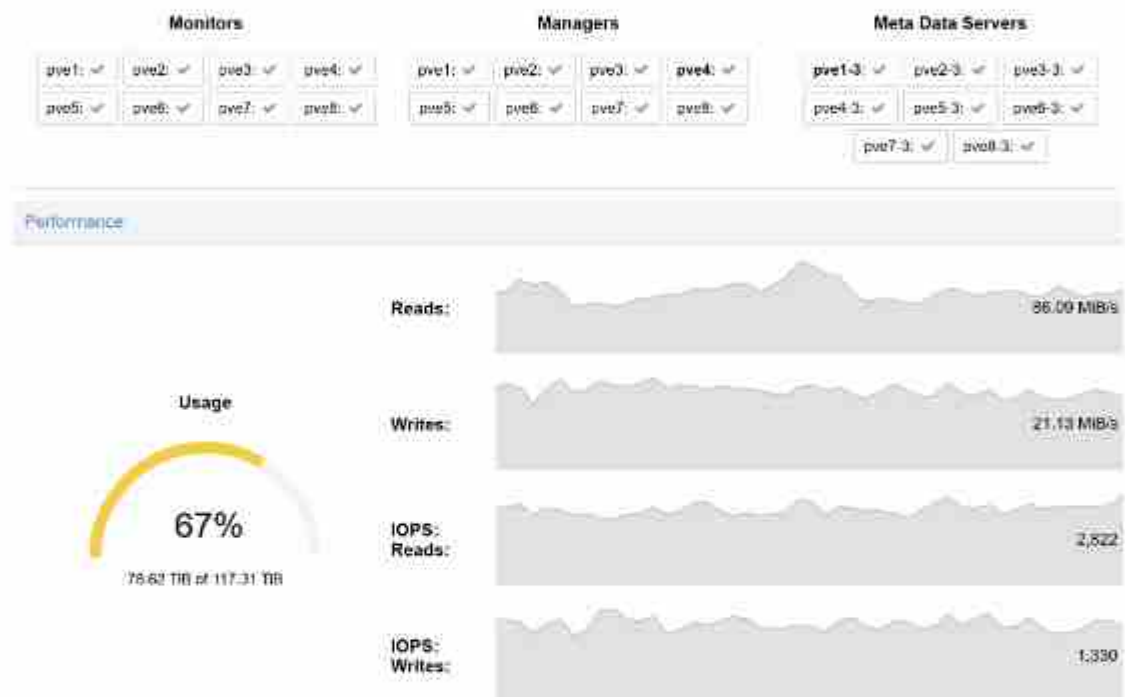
Monitors

pve1: ✓ pve2: ✓ pve3: ✓ pve4: ✓
pve5: ✓ pve6: ✓ pve7: ✓ pve8: ✓

Managers

pve1: ✓ pve2: ✓ pve3: ✓ pve4: ✓
pve5: ✓ pve6: ✓ pve7: ✓ pve8: ✓

Meta Data Servers

pve1-3: ✓ pve2-3: ✓ pve3-3: ✓
pve4-3: ✓ pve5-3: ✓ pve6-3: ✓
pve7-3: ✓ pve8-3: ✓

Performance

Usage

67%

78.62 TiB of 117.31 TiB

Reads: 86.09 MiB/s

Writes: 21.13 MiB/s

IOPS: Reads: 2,822

IOPS: Writes: 1,330